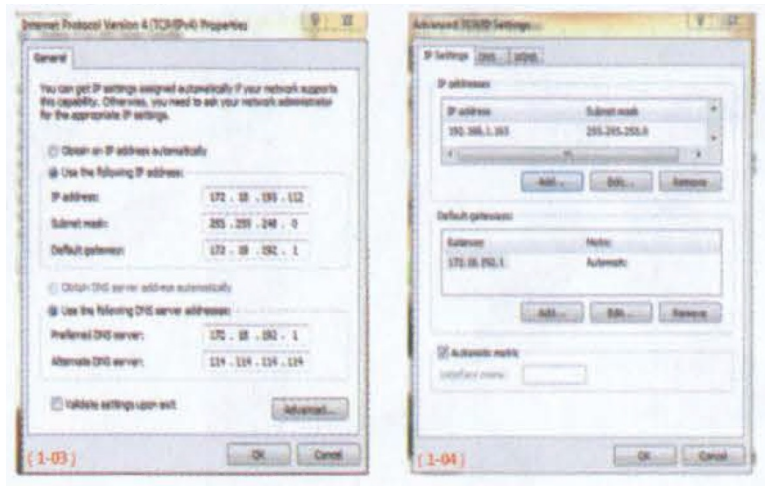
Internet Protocol Version 4 (TCP/IPv4) Properties

General

You can get IP settings assigned automatically if your network supports this capability. Otherwise, you need to ask your network administrator for the appropriate IP settings.

Obtain an IP address automatically

Use the following IP address:

IP address: 172 . 18 . 193 . 112

Subnet mask: 255 . 255 . 248 . 0

Default gateway: 172 . 18 . 192 . 1

Obtain DNS server address automatically

Use the following DNS server addresses:

Preferred DNS server: 172 . 18 . 192 . 1

Alternate DNS server: 114 . 114 . 114 . 114

Validate settings upon exit

Advanced...

OK Cancel

(1-03)

Advanced TCP/IP Settings

IP Settings DNS WINS

IP addresses

| IP address | Subnet mask |
|---|---|
| 192.168.1.163 | 255.255.255.0 |

Add... Edit... Remove

Default gateways:

| Gateway | Metric |
|---|---|
| 172.18.192.1 | Automatic |

Add... Edit... Remove

Automatic metric

Interface metric:

OK Cancel

(1-04)